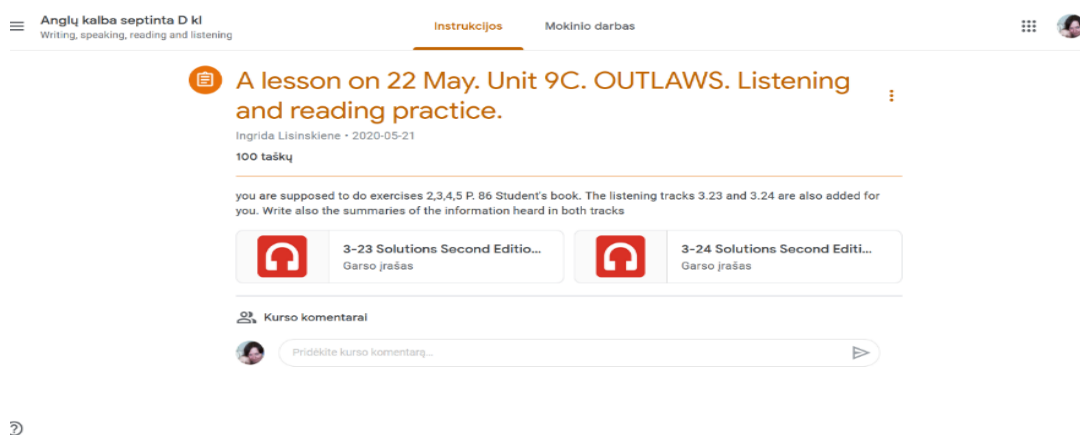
Anglų kalba septinta D kl
Writing, speaking, reading and listening

Instrukcijos

Mokinio darbas

A lesson on 22 May. Unit 9C. OUTLAWS. Listening and reading practice.

Ingrida Lisinskiene • 2020-05-21

100 taškų

you are supposed to do exercises 2,3,4,5 P. 86 Student's book. The listening tracks 3.23 and 3.24 are also added for you. Write also the summaries of the information heard in both tracks

3-23 Solutions Second Editio...
Garso įrašas

3-24 Solutions Second Editi...
Garso įrašas

Kurso komentarai

Pridėkite kurso komentarą...